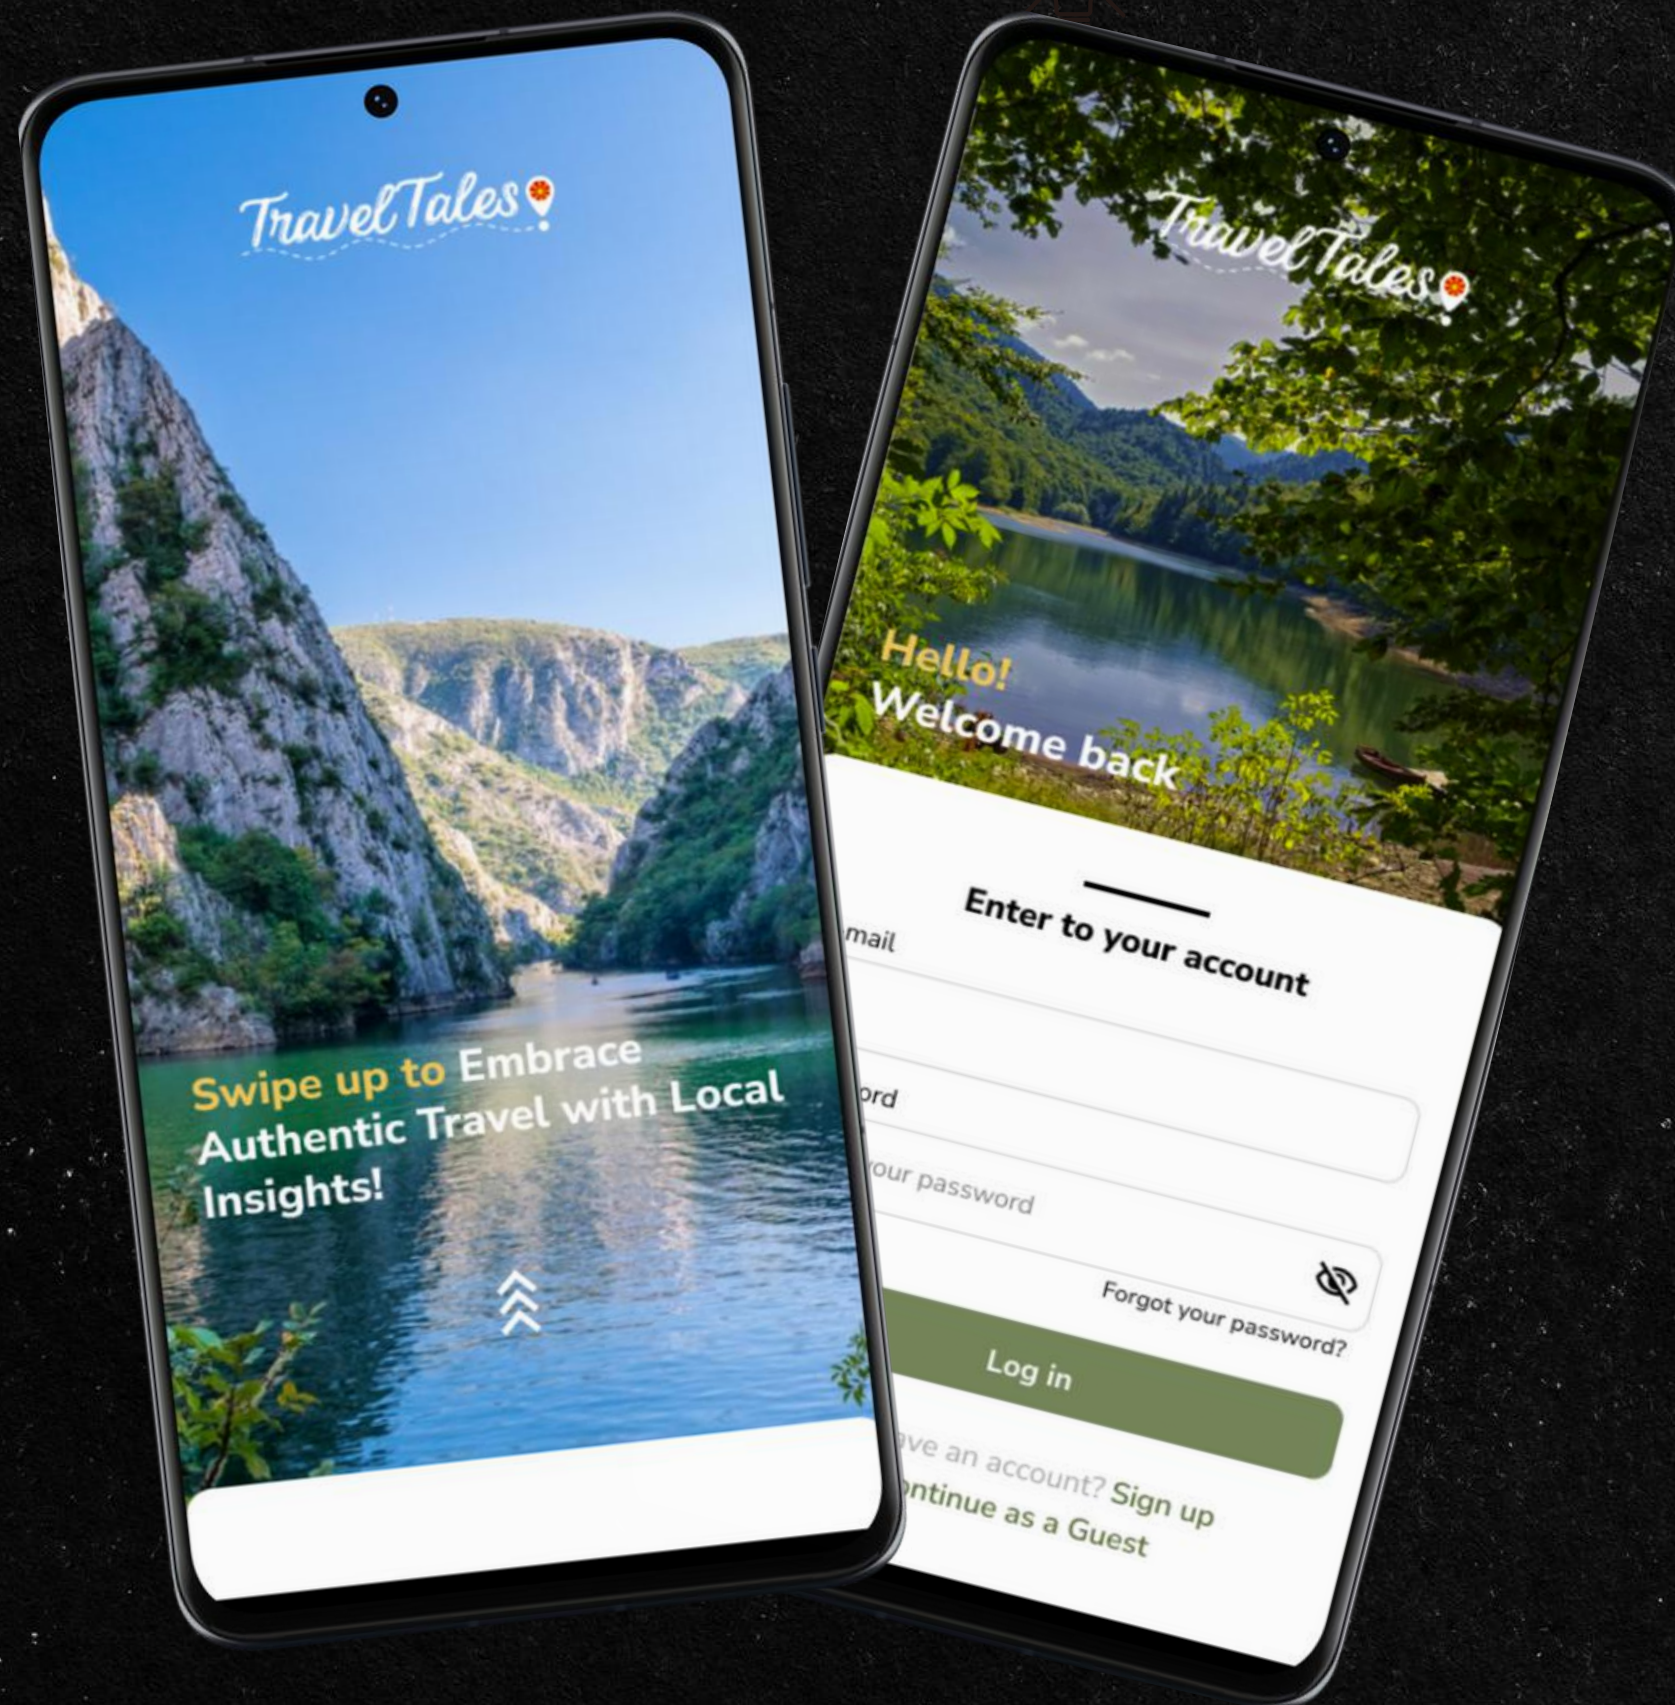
TravelTales

Swipe up to Embrace Authentic Travel with Local Insights!

TravelTales

Hello!
Welcome back

Enter to your account

mail

ord

our password

Forgot your password?

Log in

ve an account? Sign up

ntinue as a Guest